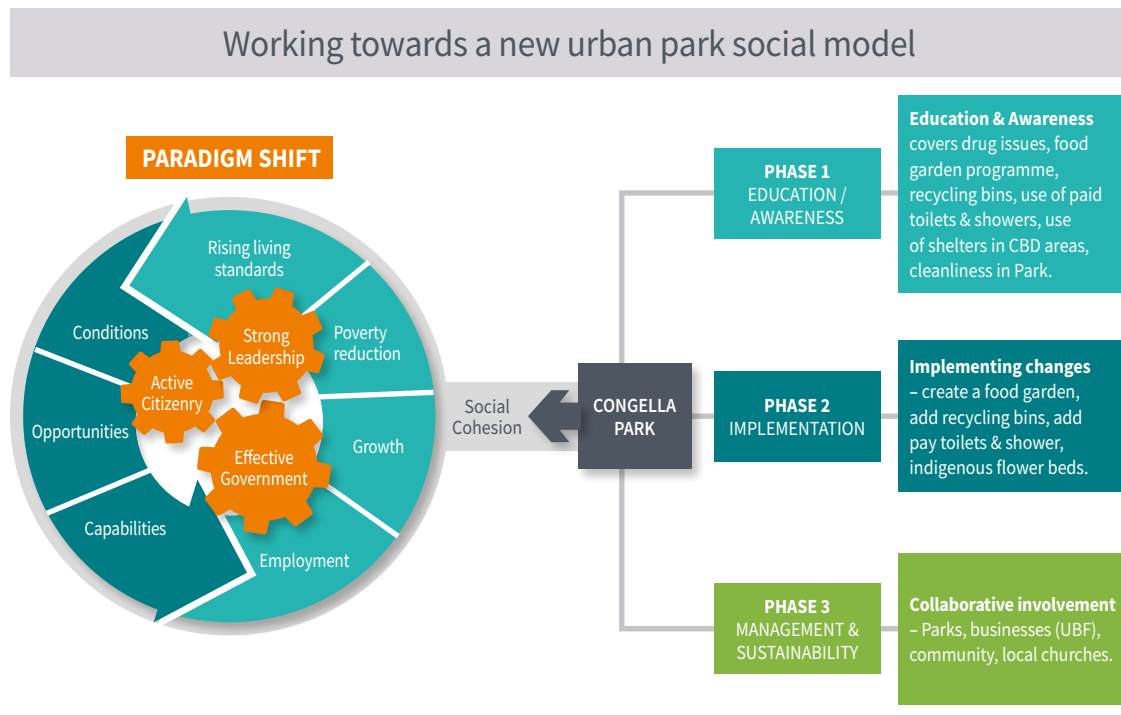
Working towards a new urban park social model

PARADIGM SHIFT

Rising living standards

Poverty reduction

Growth

Employment

Capabilities

Opportunities

Conditions

Strong Leadership

Active Citizenry

Effective Government

Social Cohesion

CONGELLA PARK

PHASE 1
EDUCATION / AWARENESS

Education & Awareness
covers drug issues, food garden programme, recycling bins, use of paid toilets & showers, use of shelters in CBD areas, cleanliness in Park.

PHASE 2
IMPLEMENTATION

Implementing changes
– create a food garden, add recycling bins, add pay toilets & shower, indigenous flower beds.

PHASE 3
MANAGEMENT & SUSTAINABILITY

Collaborative involvement
– Parks, businesses (UBF), community, local churches.